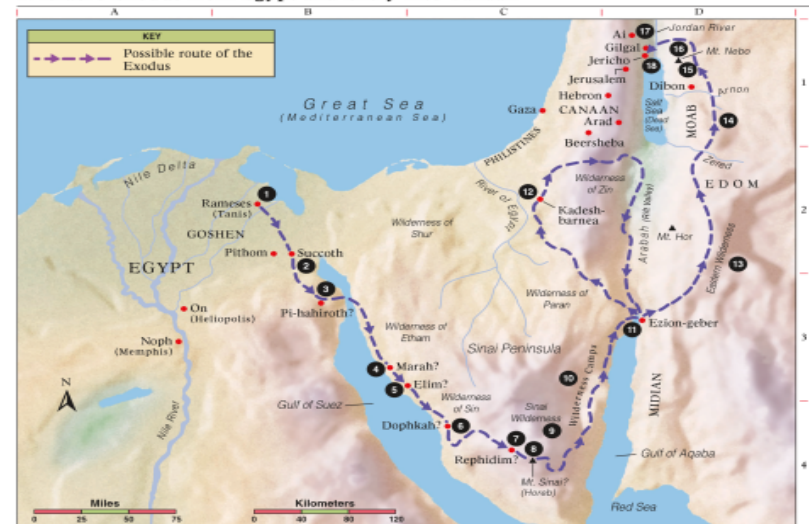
A B C D

KEY
Possible route of the Exodus

Great Sea
(Mediterranean Sea)

Nile Delta
Rameses (Tanis)
GOSHEN
Pithom
Succoth
EGYPT
On (Heliopolis)
Noph (Memphis)
Pi-hahiroth?
Wilderness of Shur
Wilderness of Etham
Marah?
Elim?
Gulf of Suez
Wilderness of Sin
Dophkah?
Rephidim?
Mt. Sinai? (Horeb)
Sinai Wilderness
Sinai Peninsula
Wilderness Camps
Wilderness of Paran
River of Egypt
Gaza
PHILISTINES
Kadesh-barnea
Wilderness of Zin
Beersheba
Arad
CANAAN
Hebron
Jerusalem
Jericho
Gilgal
Ai
Jordan River
Mt. Nebo
Salt Sea (Dead Sea)
Dibon
Arnon
MOAB
Zered
EDOM
Mt. Hor
Arabah (Rift Valley)
Eastern Wilderness
Ezion-geber
MIDIAN
Gulf of Aqaba
Red Sea
Nile River
N

1 2 3 4 5 6 7 8 9 10 11 12 13 14 15 16 17 18

Miles
0 25 50 75
Kilometers
0 40 80 120

1
2
3
4